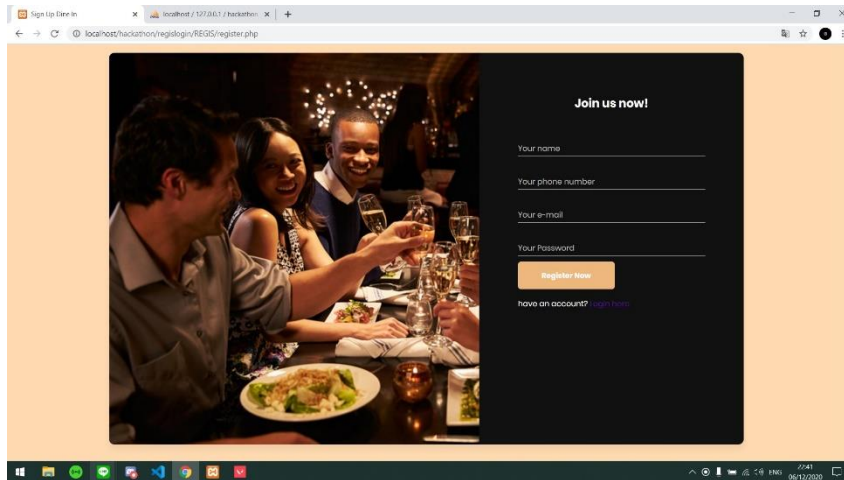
Sign Up Dine In
localhost / 127.0.0.1 / hackathon
localhost/hackathon/regislogin/REGIS/register.php

Join us now!

Your name

Your phone number

Your e-mail

Your Password

Register Now

have an account? Login here

ENG 22:41 06/12/2020